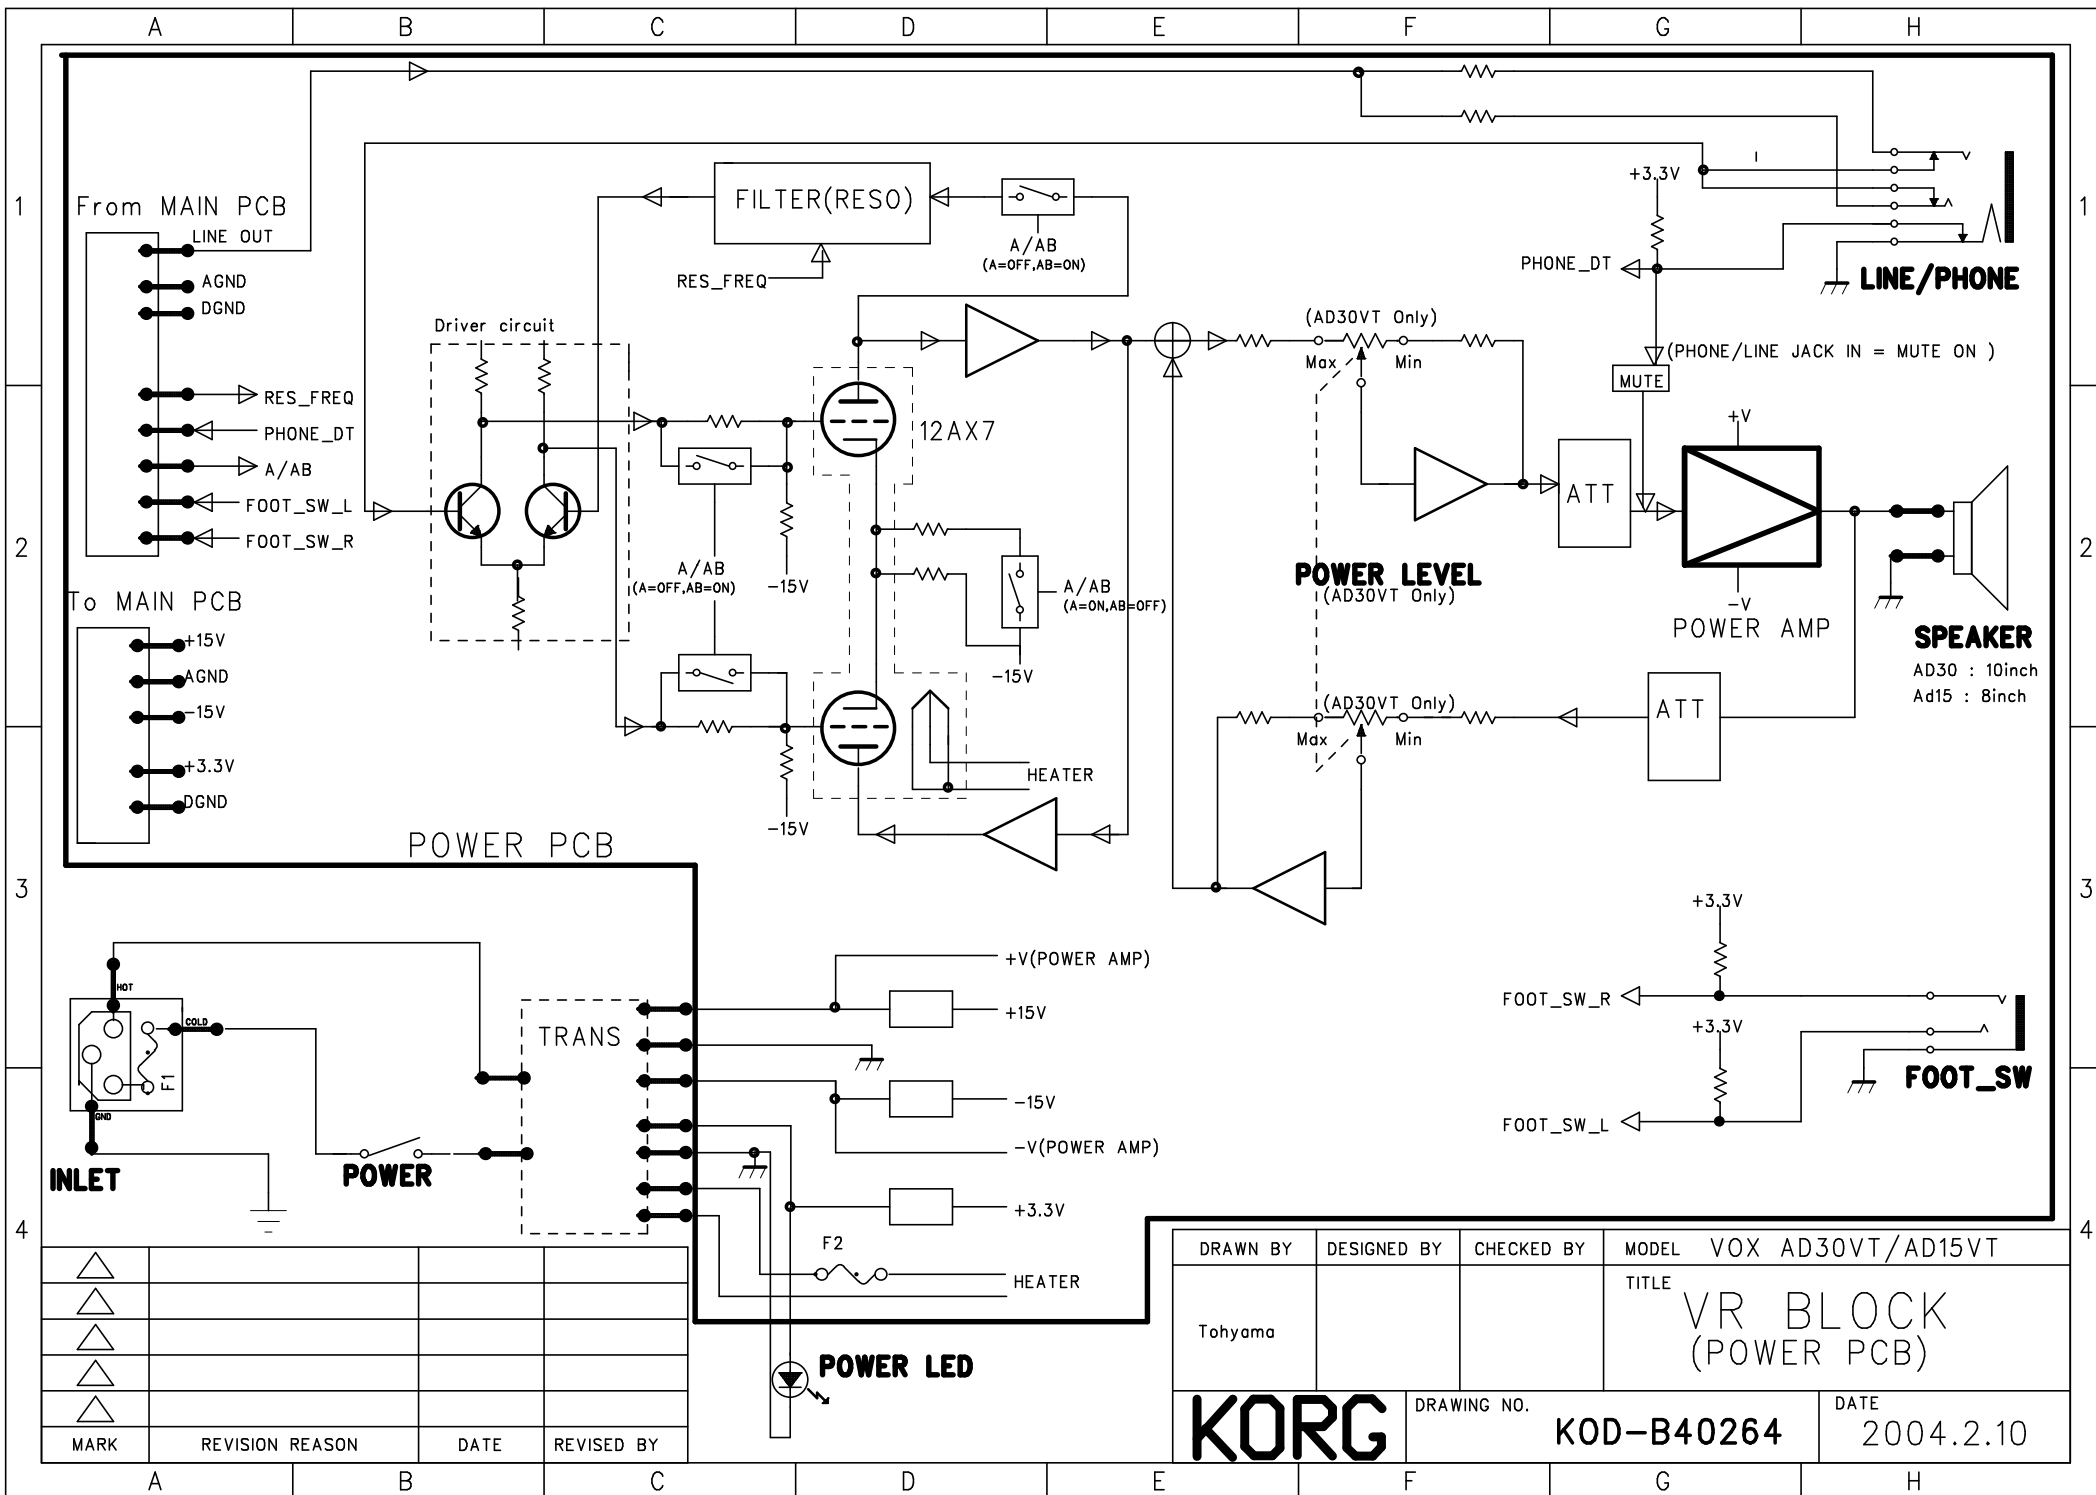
A B C D E F G H

1 2 3 4

From MAIN PCB
LINE OUT
AGND
DGND
RES_FREQ
PHONE_DT
A/AB
FOOT_SW_L
FOOT_SW_R

To MAIN PCB
+15V
AGND
-15V
+3.3V
DGND

Driver circuit

FILTER(RESO)
RES_FREQ
A/AB
(A=OFF,AB=ON)

A/AB
(A=OFF,AB=ON)
-15V
12AX7
A/AB
(A=ON,AB=OFF)
-15V
-15V
HEATER

+3.3V
PHONE_DT
LINE/PHONE
(AD30VT Only)
Max Min
(PHONE/LINE JACK IN = MUTE ON )
MUTE
+V
ATT
POWER LEVEL
(AD30VT Only)
-V
POWER AMP
SPEAKER
AD30 : 10inch
Ad15 : 8inch
(AD30VT Only)
Max Min
ATT

POWER PCB

HOT
COLD
GND
F1
INLET
POWER
TRANS
+V(POWER AMP)
+15V
-15V
-V(POWER AMP)
+3.3V
F2
HEATER
POWER LED

+3.3V
FOOT_SW_R
+3.3V
FOOT_SW_L
FOOT_SW

| MARK | REVISION REASON | DATE | REVISED BY |
|---|---|---|---|
| △ | | | |
| △ | | | |
| △ | | | |
| △ | | | |
| △ | | | |

| DRAWN BY | DESIGNED BY | CHECKED BY | MODEL VOX AD30VT/AD15VT |
|---|---|---|---|
| Tohyama | | | TITLE VR BLOCK (POWER PCB) |

KORG
DRAWING NO. KOD-B40264
DATE 2004.2.10